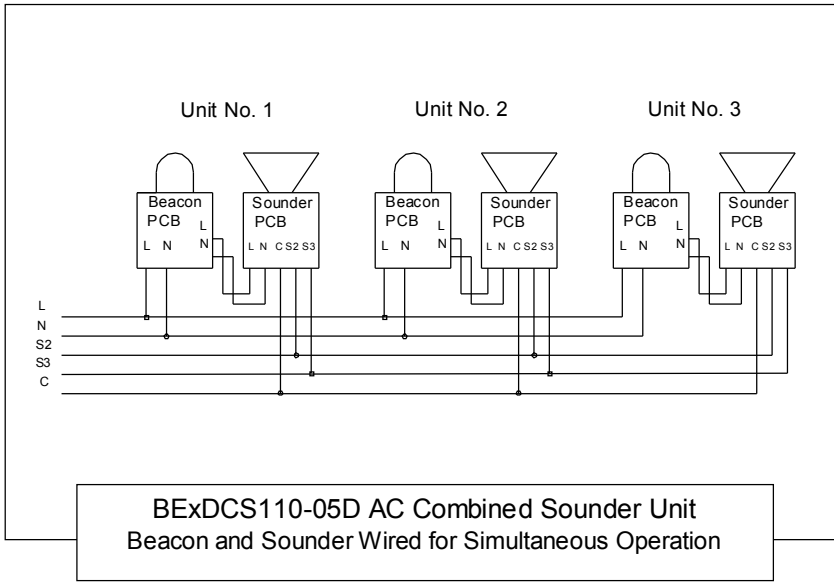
Unit No. 1

Unit No. 2

Unit No. 3

Beacon PCB

L N

L N

Sounder PCB

L N C S2 S3

Beacon PCB

L N

L N

Sounder PCB

L N C S2 S3

Beacon PCB

L N

L N

Sounder PCB

L N C S2 S3

L
N
S2
S3
C

BExDCS110-05D AC Combined Sounder Unit
Beacon and Sounder Wired for Simultaneous Operation